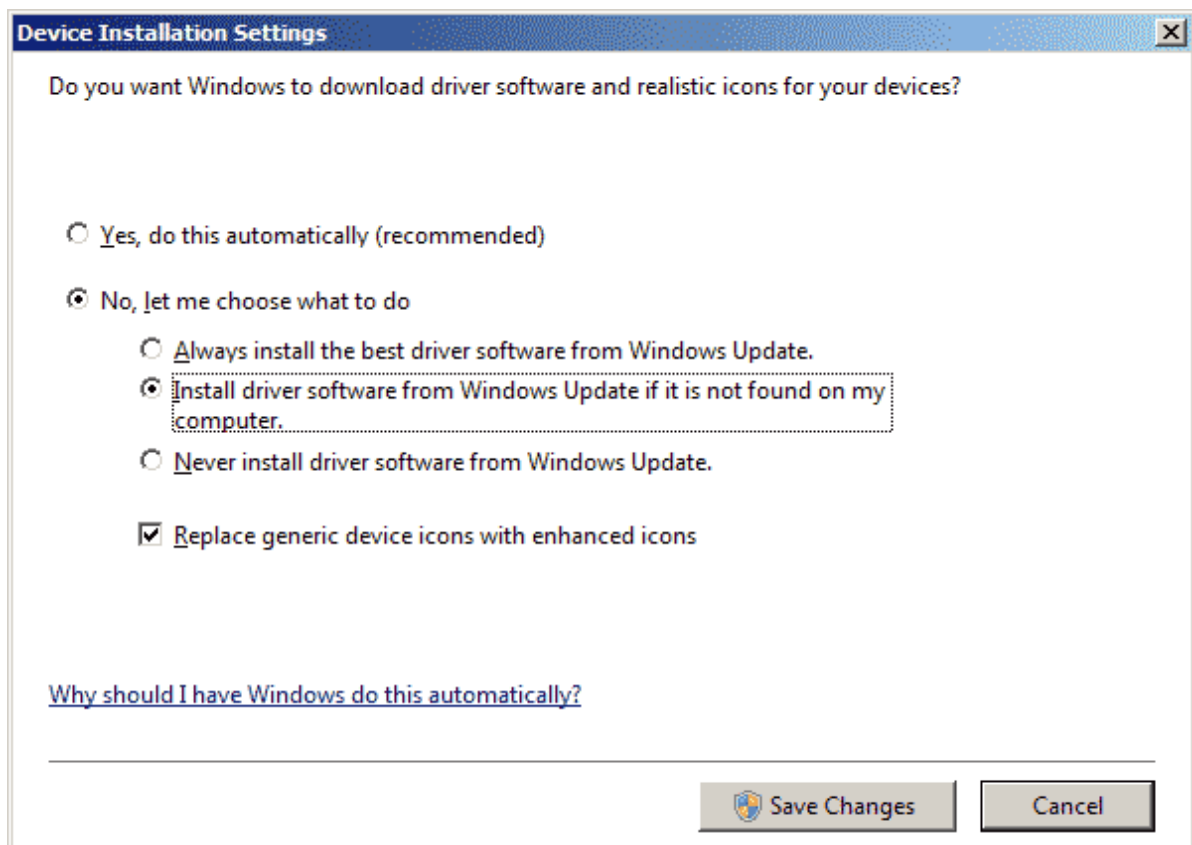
Device Installation Settings

Do you want Windows to download driver software and realistic icons for your devices?

Yes, do this automatically (recommended)

No, let me choose what to do

Always install the best driver software from Windows Update.

Install driver software from Windows Update if it is not found on my computer.

Never install driver software from Windows Update.

Replace generic device icons with enhanced icons

Why should I have Windows do this automatically?

Save Changes

Cancel